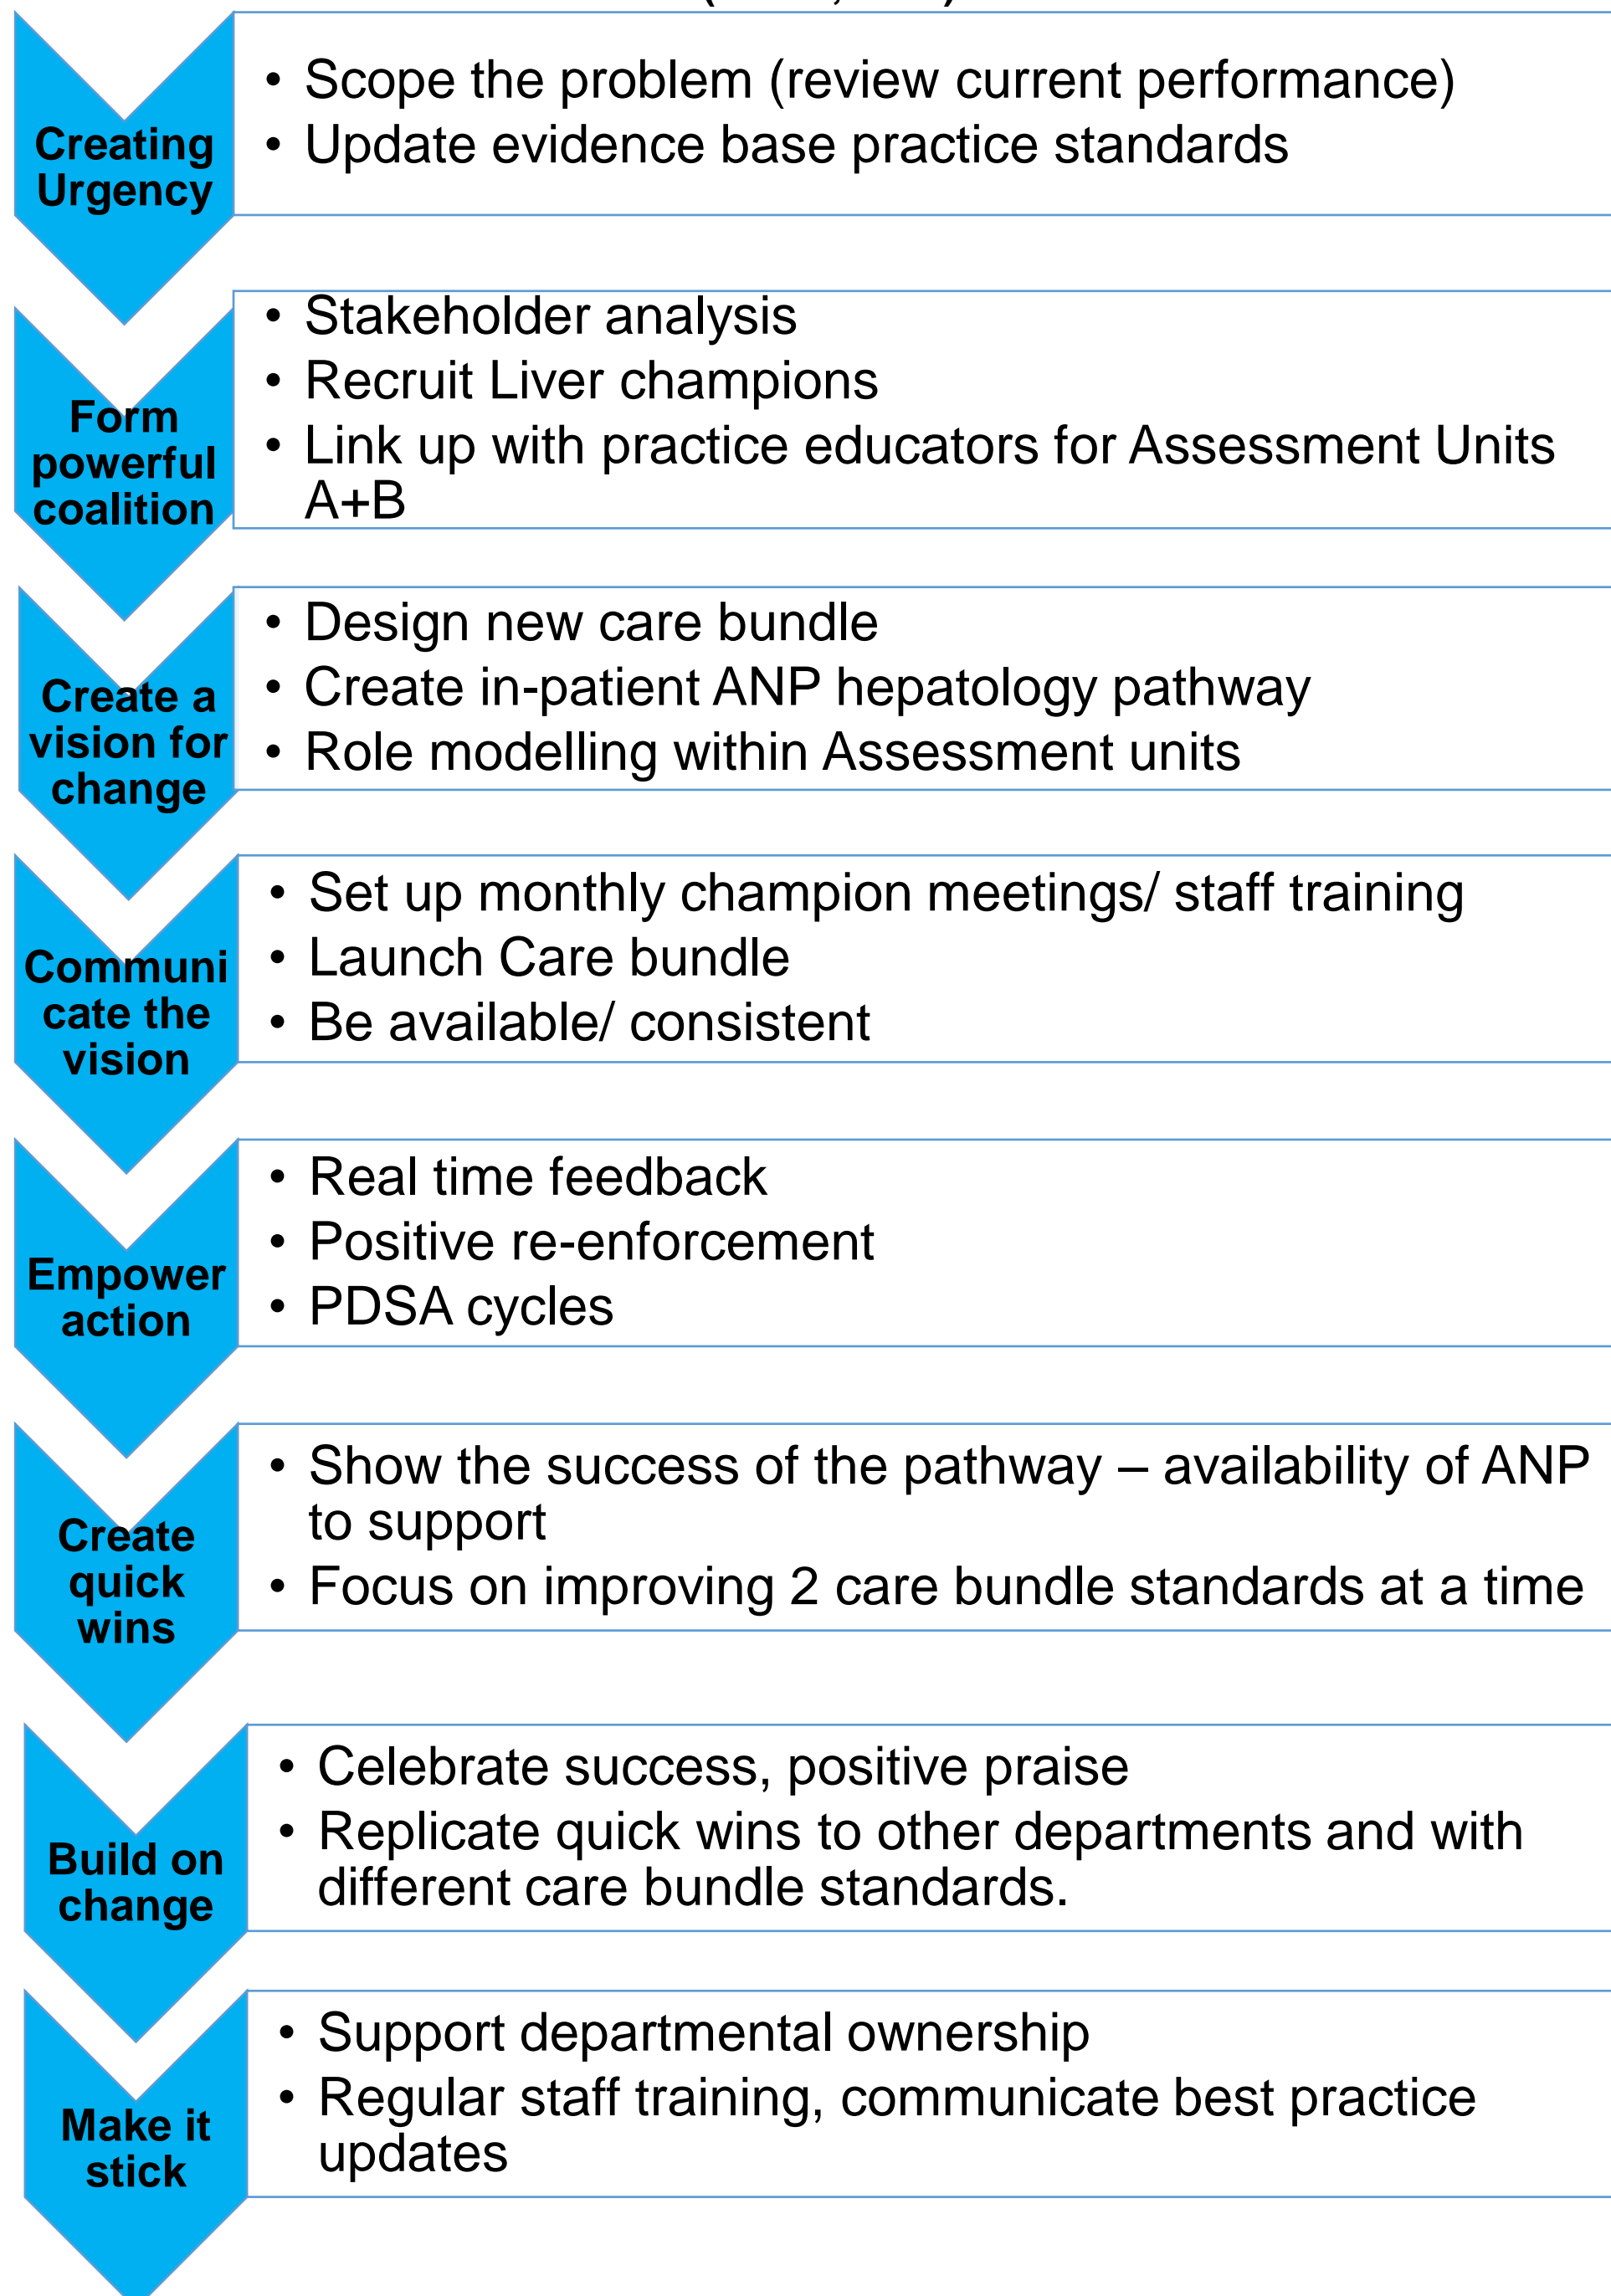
Creating Urgency

- Scope the problem (review current performance)
- Update evidence base practice standards

Form powerful coalition

- Stakeholder analysis
- Recruit Liver champions
- Link up with practice educators for Assessment Units A+B

Create a vision for change

- Design new care bundle
- Create in-patient ANP hepatology pathway
- Role modelling within Assessment units

Communicate the vision

- Set up monthly champion meetings/ staff training
- Launch Care bundle
- Be available/ consistent

Empower action

- Real time feedback
- Positive re-enforcement
- PDSA cycles

Create quick wins

- Show the success of the pathway – availability of ANP to support
- Focus on improving 2 care bundle standards at a time

Build on change

- Celebrate success, positive praise
- Replicate quick wins to other departments and with different care bundle standards.

Make it stick

- Support departmental ownership
- Regular staff training, communicate best practice updates